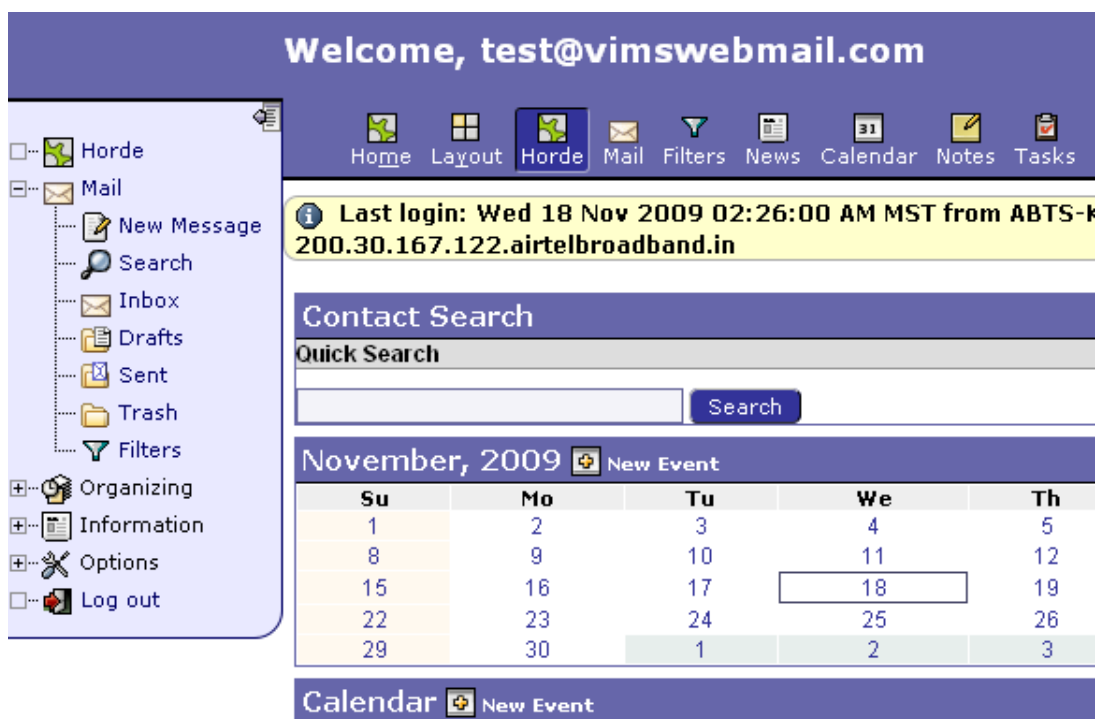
Welcome, test@vimswebmail.com

Horde
Mail
New Message
Search
Inbox
Drafts
Sent
Trash
Filters
Organizing
Information
Options
Log out

Home Layout Horde Mail Filters News Calendar Notes Tasks

Last login: Wed 18 Nov 2009 02:26:00 AM MST from ABTS-K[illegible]
200.30.167.122.airtelbroadband.in

Contact Search
Quick Search
Search

November, 2009 New Event

| Su | Mo | Tu | We | Th |
|---|---|---|---|---|
| 1 | 2 | 3 | 4 | 5 |
| 8 | 9 | 10 | 11 | 12 |
| 15 | 16 | 17 | 18 | 19 |
| 22 | 23 | 24 | 25 | 26 |
| 29 | 30 | 1 | 2 | 3 |

Calendar New Event